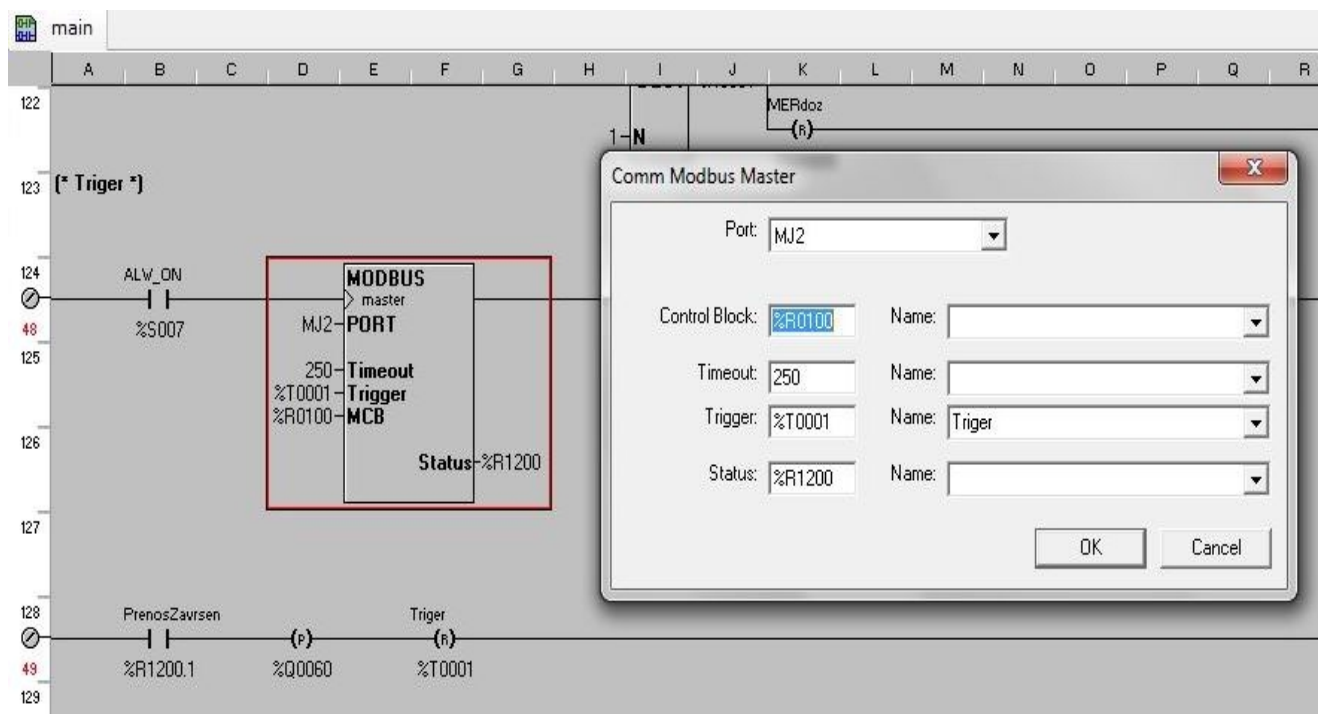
main

A B C D E F G H I J K L M N O P Q R

122

1 N

MERdoz

(R)

123 (* Triger *)

124

ALW_ON

%S007

48

125

MODBUS

master

MJ2 PORT

250 Timeout

%T0001 Trigger

%R0100 MCB

Status %R1200

126

127

Comm Modbus Master

X

Port: MJ2

Control Block: %R0100 Name:

Timeout: 250 Name:

Trigger: %T0001 Name: Triger

Status: %R1200 Name:

OK Cancel

128

PrenosZavrsen

%R1200.1

(P)

%Q0060

Triger

(R)

%T0001

49

129